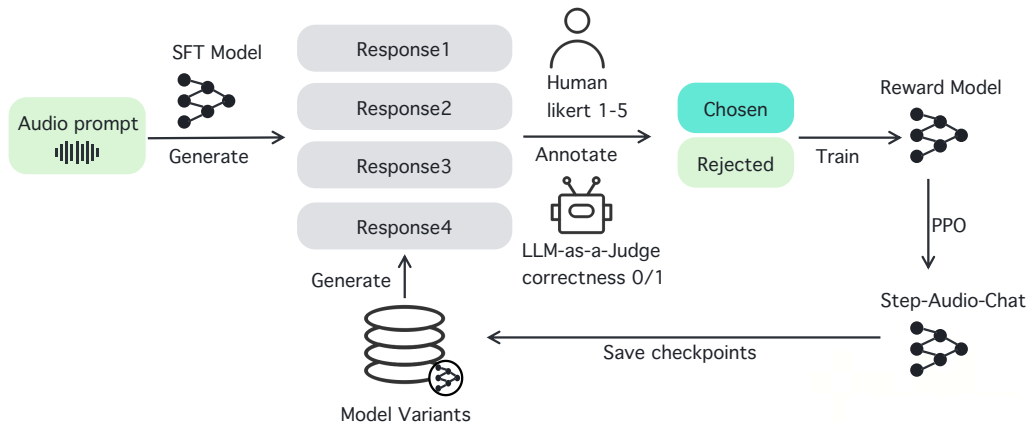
SFT Model

Audio prompt

Generate

Response1

Response2

Response3

Response4

Generate

Human
likert 1-5

Annotate

LLM-as-a-Judge
correctness 0/1

Chosen

Rejected

Train

Reward Model

PPO

Step-Audio-Chat

Save checkpoints

Model Variants